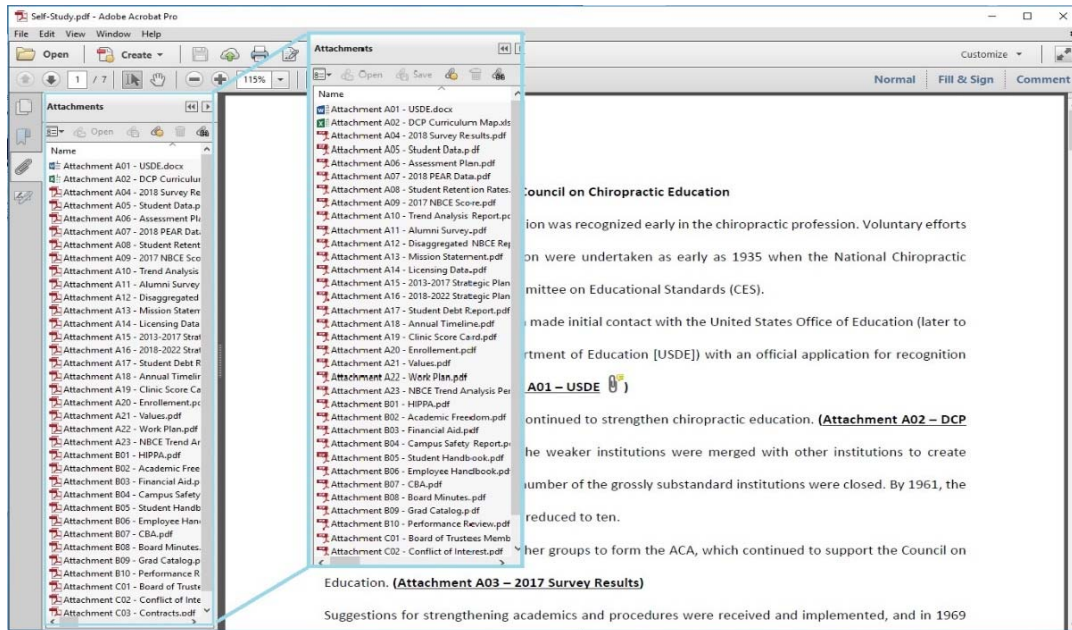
Self-Study.pdf - Adobe Acrobat Pro

File Edit View Window Help

Open Create Customize

1 / 7 115% Normal Fill & Sign Comment

Attachments

Open Save

Name

Attachment A01 - USDE.docx
Attachment A02 - DCP Curriculu
Attachment A04 - 2018 Survey Re
Attachment A05 - Student Data.p
Attachment A06 - Assessment Pl
Attachment A07 - 2018 PEAR Dat
Attachment A08 - Student Retent
Attachment A09 - 2017 NBCE Sco
Attachment A10 - Trend Analysis
Attachment A11 - Alumni Survey
Attachment A12 - Disaggregated
Attachment A13 - Mission Staten
Attachment A14 - Licensing Data
Attachment A15 - 2013-2017 Stra
Attachment A16 - 2018-2022 Strat
Attachment A17 - Student Debt R
Attachment A18 - Annual Timelir
Attachment A19 - Clinic Score Ca
Attachment A20 - Enrollement.pc
Attachment A21 - Values.pdf
Attachment A22 - Work Plan.pdf
Attachment A23 - NBCE Trend Ar
Attachment B01 - HIPPA.pdf
Attachment B02 - Academic Free
Attachment B03 - Financial Aid.p
Attachment B04 - Campus Safety
Attachment B05 - Student Handb
Attachment B06 - Employee Han
Attachment B07 - CBA.pdf
Attachment B08 - Board Minutes.
Attachment B09 - Grad Catalog.p
Attachment B10 - Performance R
Attachment C01 - Board of Truste
Attachment C02 - Conflict of Inte
Attachment C03 - Contracts.pdf

Attachments

Open Save

Name

Attachment A01 - USDE.docx
Attachment A02 - DCP Curriculum Map.xls
Attachment A04 - 2018 Survey Results.pdf
Attachment A05 - Student Data.pdf
Attachment A06 - Assessment Plan.pdf
Attachment A07 - 2018 PEAR Data.pdf
Attachment A08 - Student Retention Rates.
Attachment A09 - 2017 NBCE Score.pdf
Attachment A10 - Trend Analysis Report.pc
Attachment A11 - Alumni Survey.pdf
Attachment A12 - Disaggregated NBCE Re
Attachment A13 - Mission Statement.pdf
Attachment A14 - Licensing Data.pdf
Attachment A15 - 2013-2017 Strategic Plan
Attachment A16 - 2018-2022 Strategic Plan
Attachment A17 - Student Debt Report.pdf
Attachment A18 - Annual Timeline.pdf
Attachment A19 - Clinic Score Card.pdf
Attachment A20 - Enrollement.pdf
Attachment A21 - Values.pdf
Attachment A22 - Work Plan.pdf
Attachment A23 - NBCE Trend Analysis Per
Attachment B01 - HIPPA.pdf
Attachment B02 - Academic Freedom.pdf
Attachment B03 - Financial Aid.pdf
Attachment B04 - Campus Safety Report.p
Attachment B05 - Student Handbook.pdf
Attachment B06 - Employee Handbook.pd
Attachment B07 - CBA.pdf
Attachment B08 - Board Minutes.pdf
Attachment B09 - Grad Catalog.pdf
Attachment B10 - Performance Review.pdf
Attachment C01 - Board of Trustees Memb
Attachment C02 - Conflict of Interest.pdf

Council on Chiropractic Education

ion was recognized early in the chiropractic profession. Voluntary efforts on were undertaken as early as 1935 when the National Chiropractic mittee on Educational Standards (CES).

made initial contact with the United States Office of Education (later to rtment of Education [USDE]) with an official application for recognition A01 – USDE )

continued to strengthen chiropractic education. (Attachment A02 – DCP he weaker institutions were merged with other institutions to create umber of the grossly substandard institutions were closed. By 1961, the reduced to ten.

her groups to form the ACA, which continued to support the Council on Education. (Attachment A03 – 2017 Survey Results)

Suggestions for strengthening academics and procedures were received and implemented, and in 1969